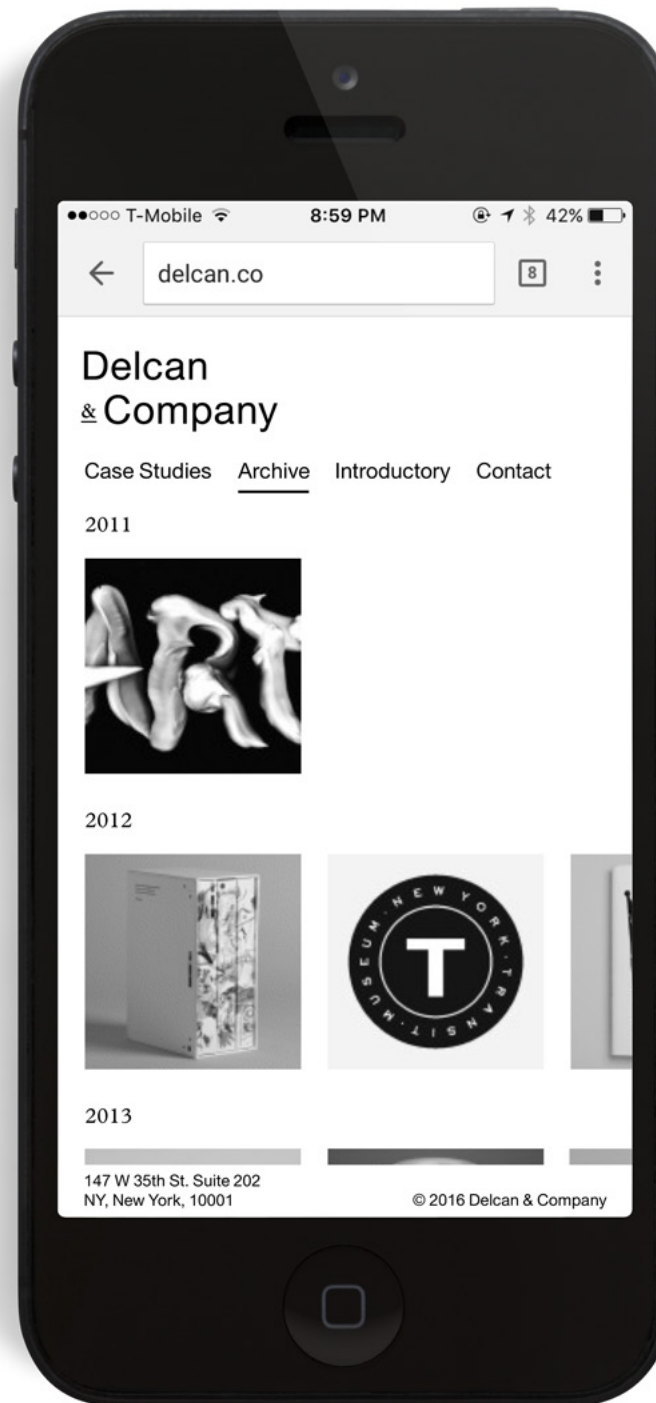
●●○○○ T-Mobile 8:59 PM 42%

delcan.co 8

Delcan
& Company

Case Studies Archive Introductory Contact

2011

ART

2012

NEW YORK TRANSIT MUSEUM
T

2013

147 W 35th St. Suite 202
NY, New York, 10001

© 2016 Delcan & Company